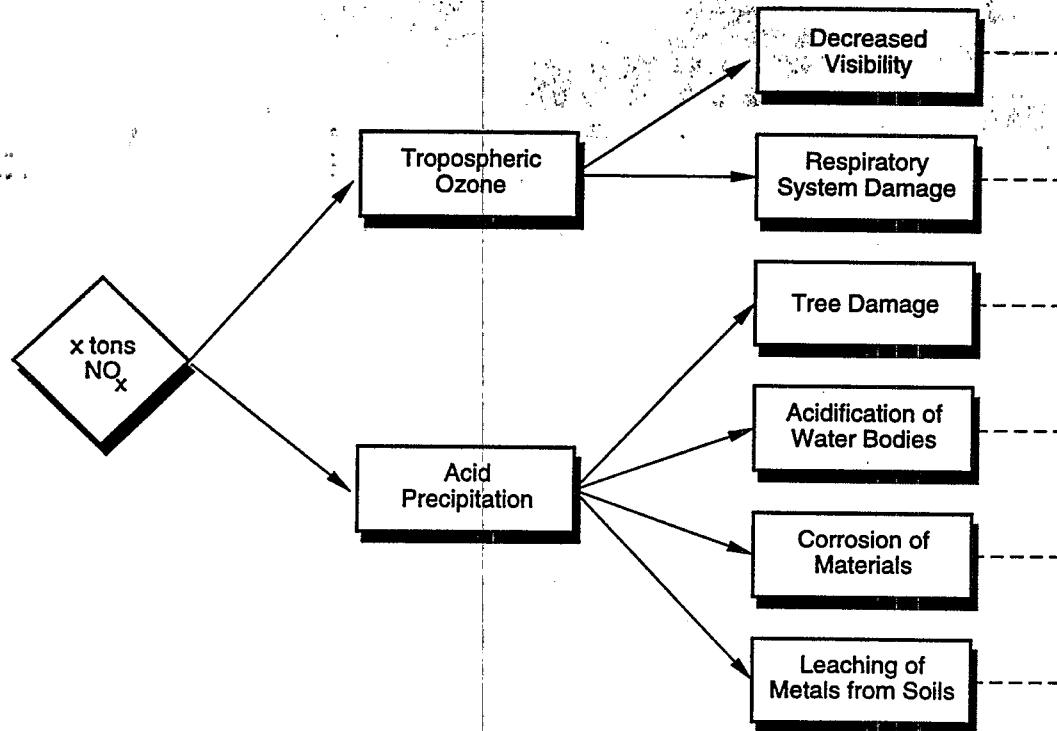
x tons $NO_x$

Tropospheric Ozone

Acid Precipitation

Decreased Visibility

Respiratory System Damage

Tree Damage

Acidification of Water Bodies

Corrosion of Materials

Leaching of Metals from Soils